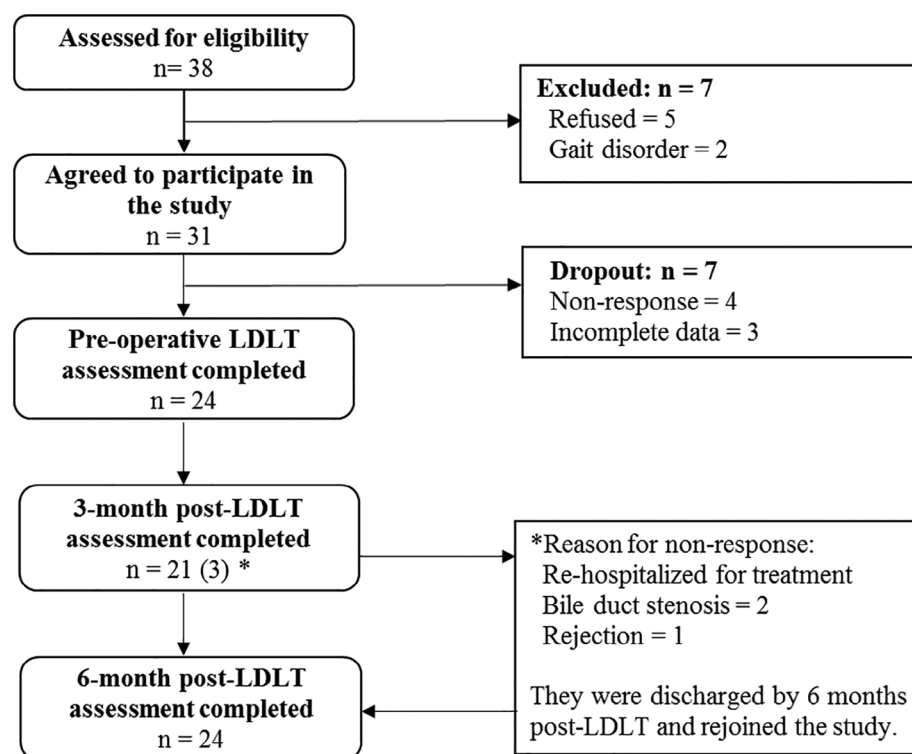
Assessed for eligibility
n= 38

Excluded: n = 7
Refused = 5
Gait disorder = 2

Agreed to participate in the study
n = 31

Dropout: n = 7
Non-response = 4
Incomplete data = 3

Pre-operative LDLT assessment completed
n = 24

3-month post-LDLT assessment completed
n = 21 (3) *

*Reason for non-response:
Re-hospitalized for treatment
Bile duct stenosis = 2
Rejection = 1

They were discharged by 6 months post-LDLT and rejoined the study.

6-month post-LDLT assessment completed
n = 24